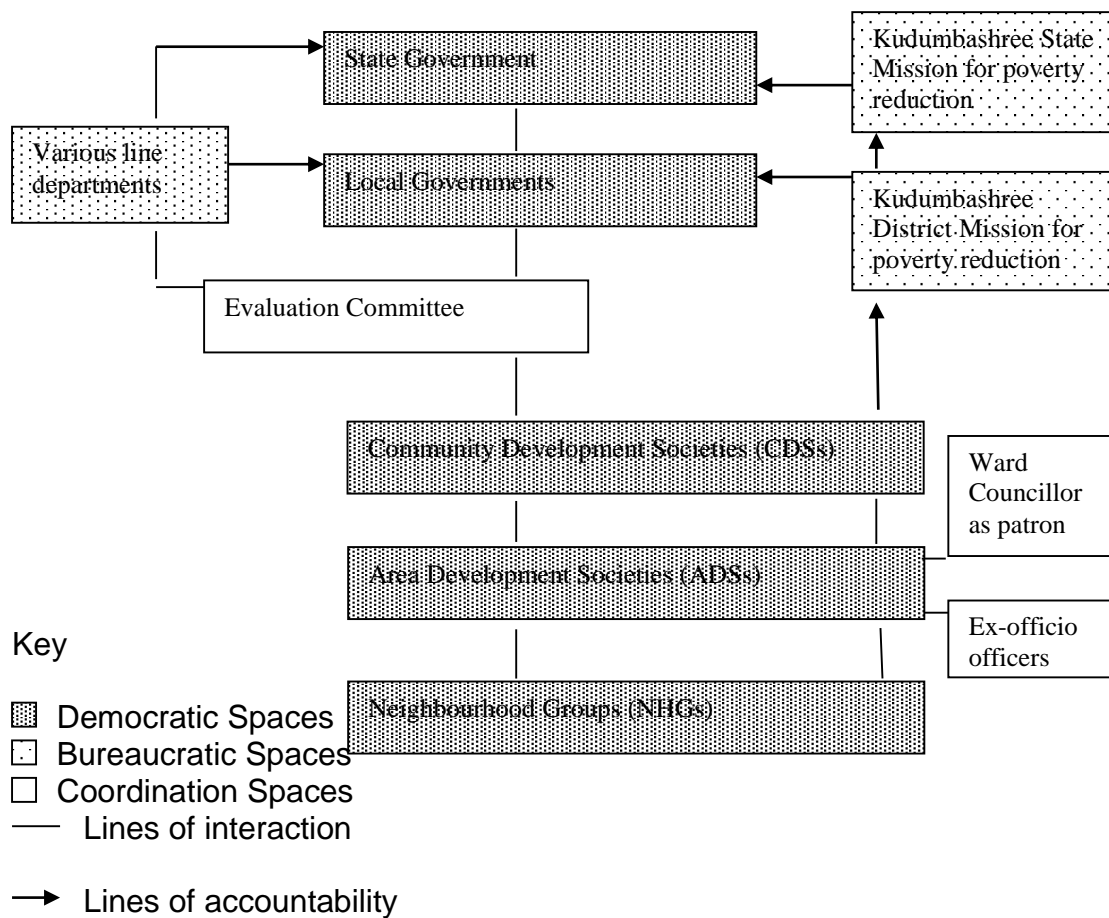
State Government

Kudumbashree State Mission for poverty reduction

Various line departments

Local Governments

Kudumbashree District Mission for poverty reduction

Evaluation Committee

Community Development Societies (CDSs)

Ward Councillor as patron

Area Development Societies (ADSs)

Ex-officio officers

Neighbourhood Groups (NHGs)

Key

Democratic Spaces
Bureaucratic Spaces
Coordination Spaces
Lines of interaction

Lines of accountability